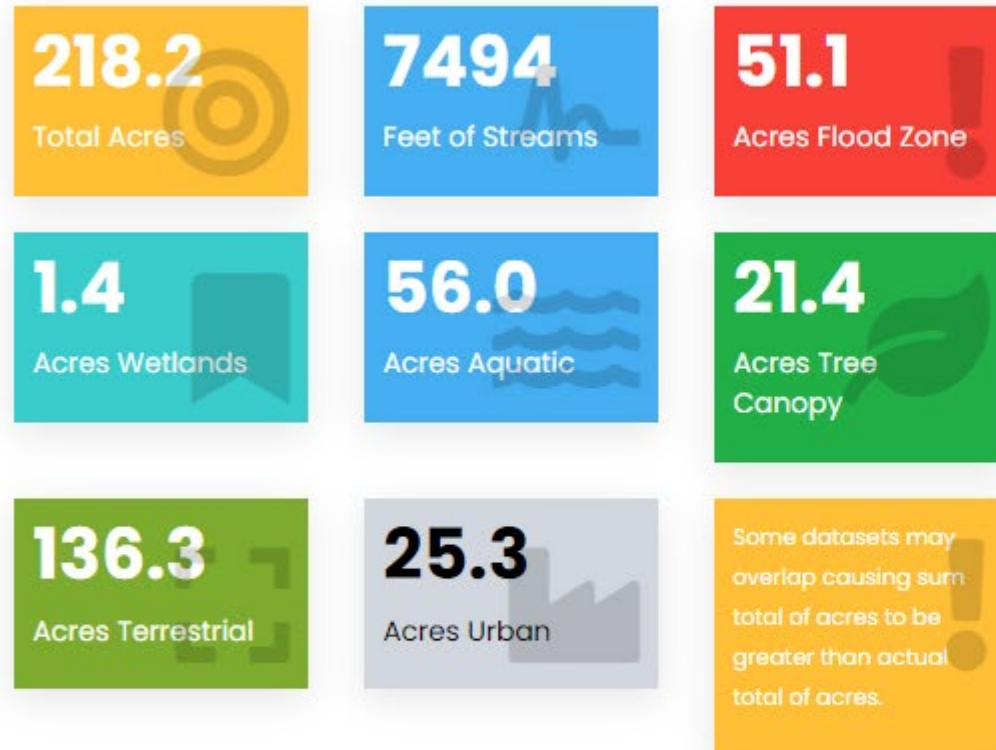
218.2
Total Acres

7494
Feet of Streams

51.1
Acres Flood Zone

1.4
Acres Wetlands

56.0
Acres Aquatic

21.4
Acres Tree Canopy

136.3
Acres Terrestrial

25.3
Acres Urban

Some datasets may overlap causing sum total of acres to be greater than actual total of acres.